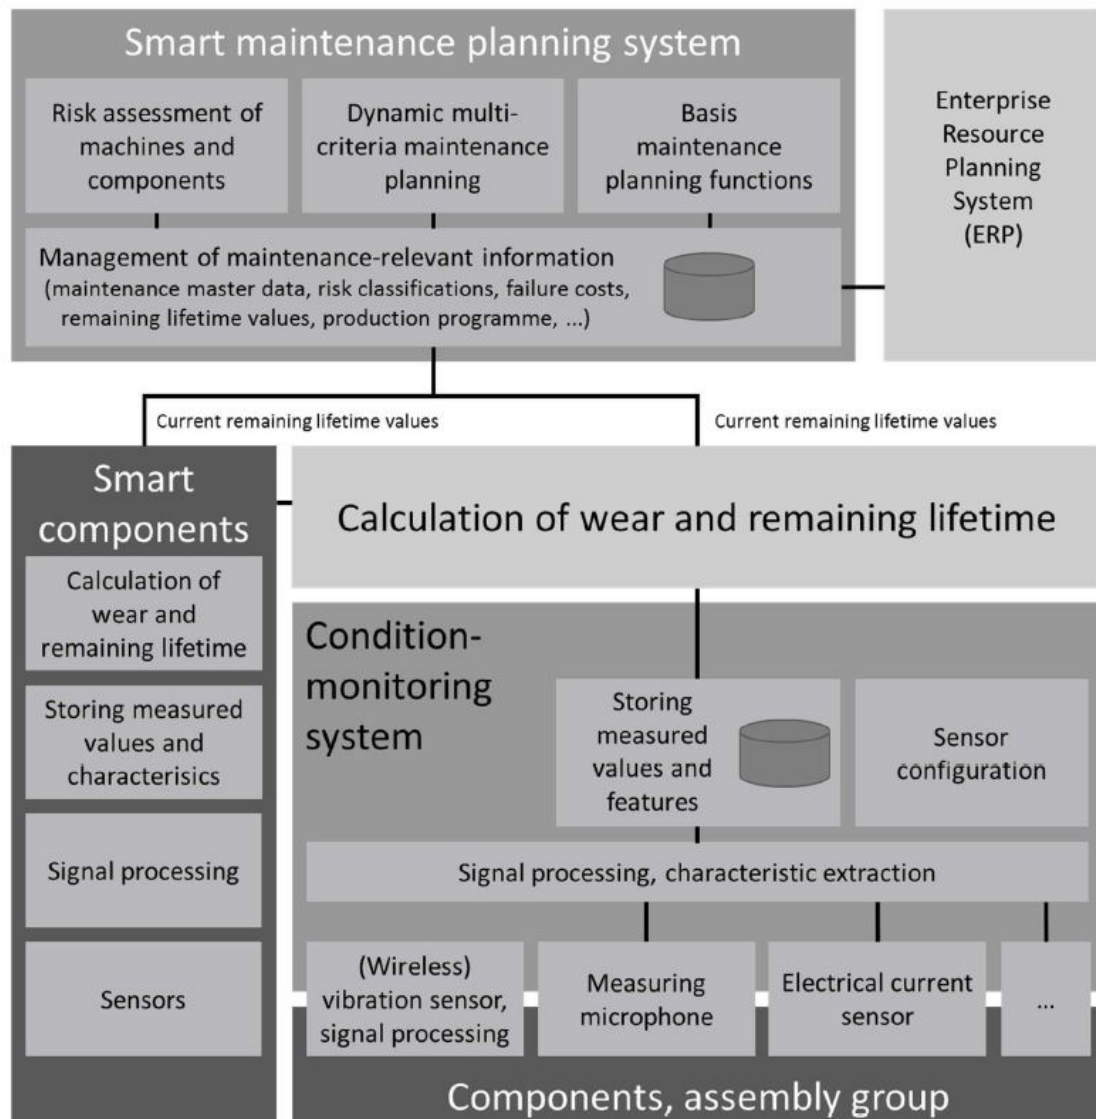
Smart maintenance planning system

Risk assessment of machines and components

Dynamic multi-criteria maintenance planning

Basis maintenance planning functions

Management of maintenance-relevant information (maintenance master data, risk classifications, failure costs, remaining lifetime values, production programme, ...)

Enterprise Resource Planning System (ERP)

Current remaining lifetime values

Current remaining lifetime values

Smart components

Calculation of wear and remaining lifetime

Storing measured values and characterisics

Signal processing

Sensors

Calculation of wear and remaining lifetime

Condition-monitoring system

Storing measured values and features

Sensor configuration

Signal processing, characteristic extraction

(Wireless) vibration sensor, signal processing

Measuring microphone

Electrical current sensor

...

Components, assembly group